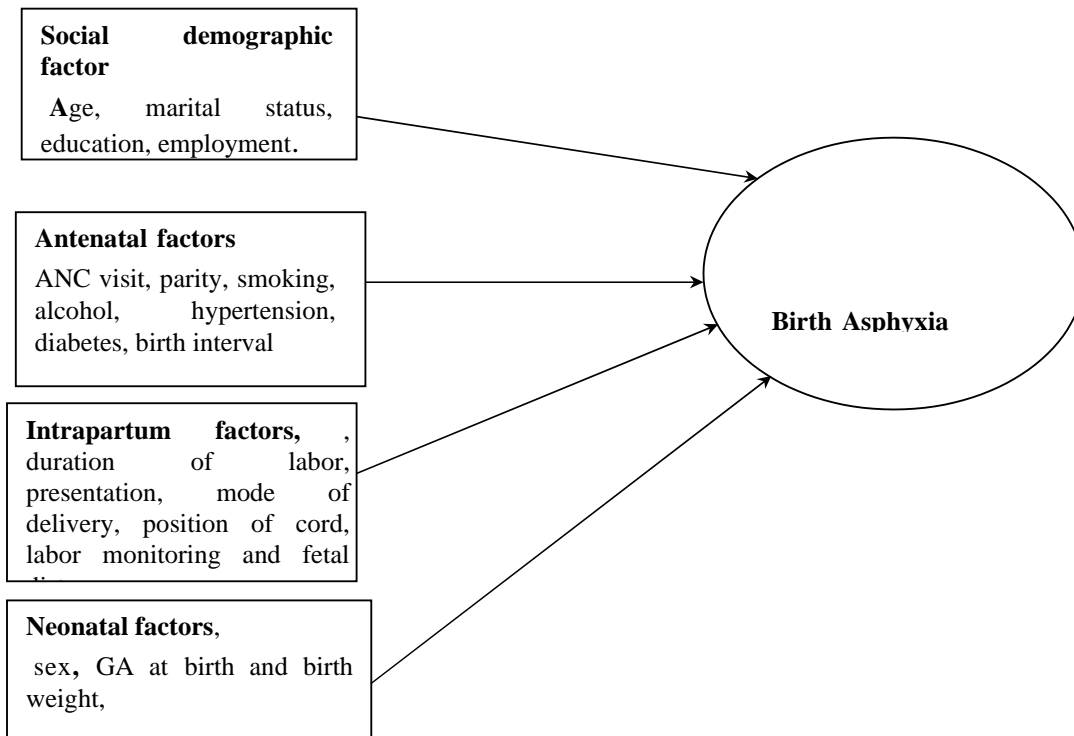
**Social demographic factor**

**A**ge, marital status, education, employment.

**Antenatal factors**

ANC visit, parity, smoking, alcohol, hypertension, diabetes, birth interval

**Intrapartum factors,** , duration of labor, presentation, mode of delivery, position of cord, labor monitoring and fetal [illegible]

**Neonatal factors**,

sex**,** GA at birth and birth weight,

**Birth Asphyxia**